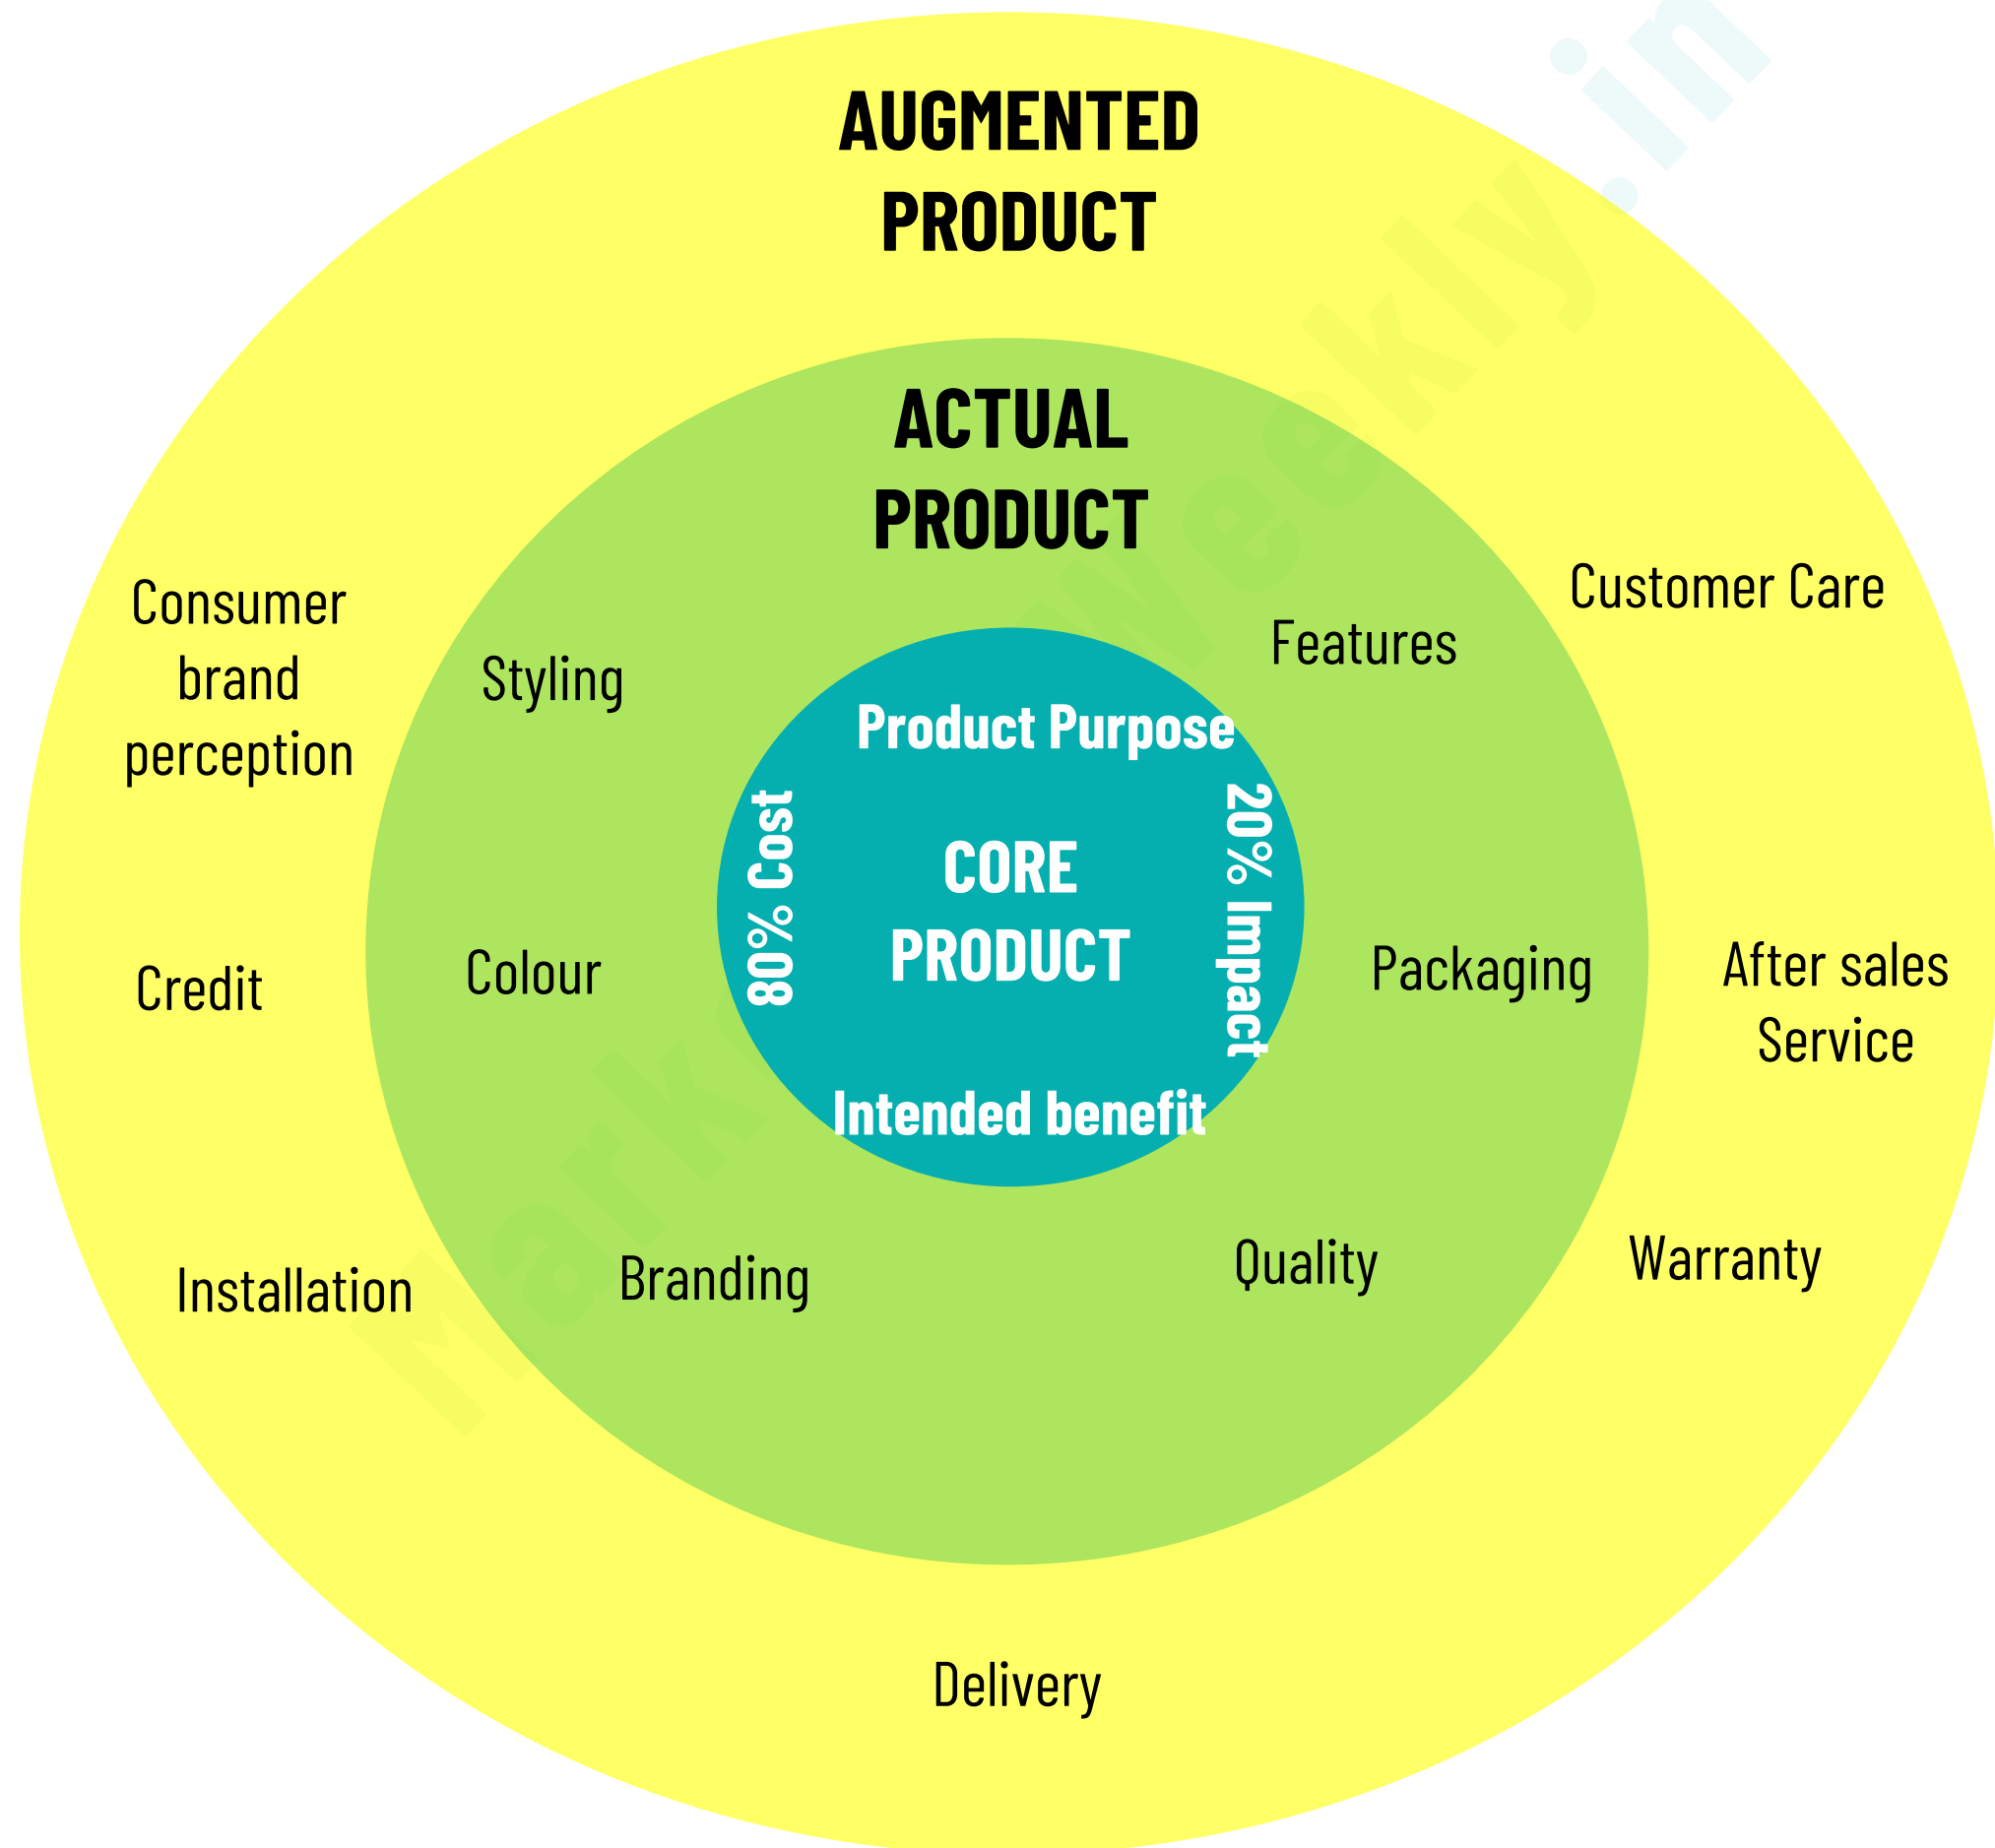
AUGMENTED PRODUCT

ACTUAL PRODUCT

Consumer brand perception

Styling

Features

Customer Care

Product Purpose

80% Cost

CORE PRODUCT

20% Impact

Credit

Colour

Packaging

After sales Service

Intended benefit

Installation

Branding

Quality

Warranty

Delivery

Marketing91weekly.in